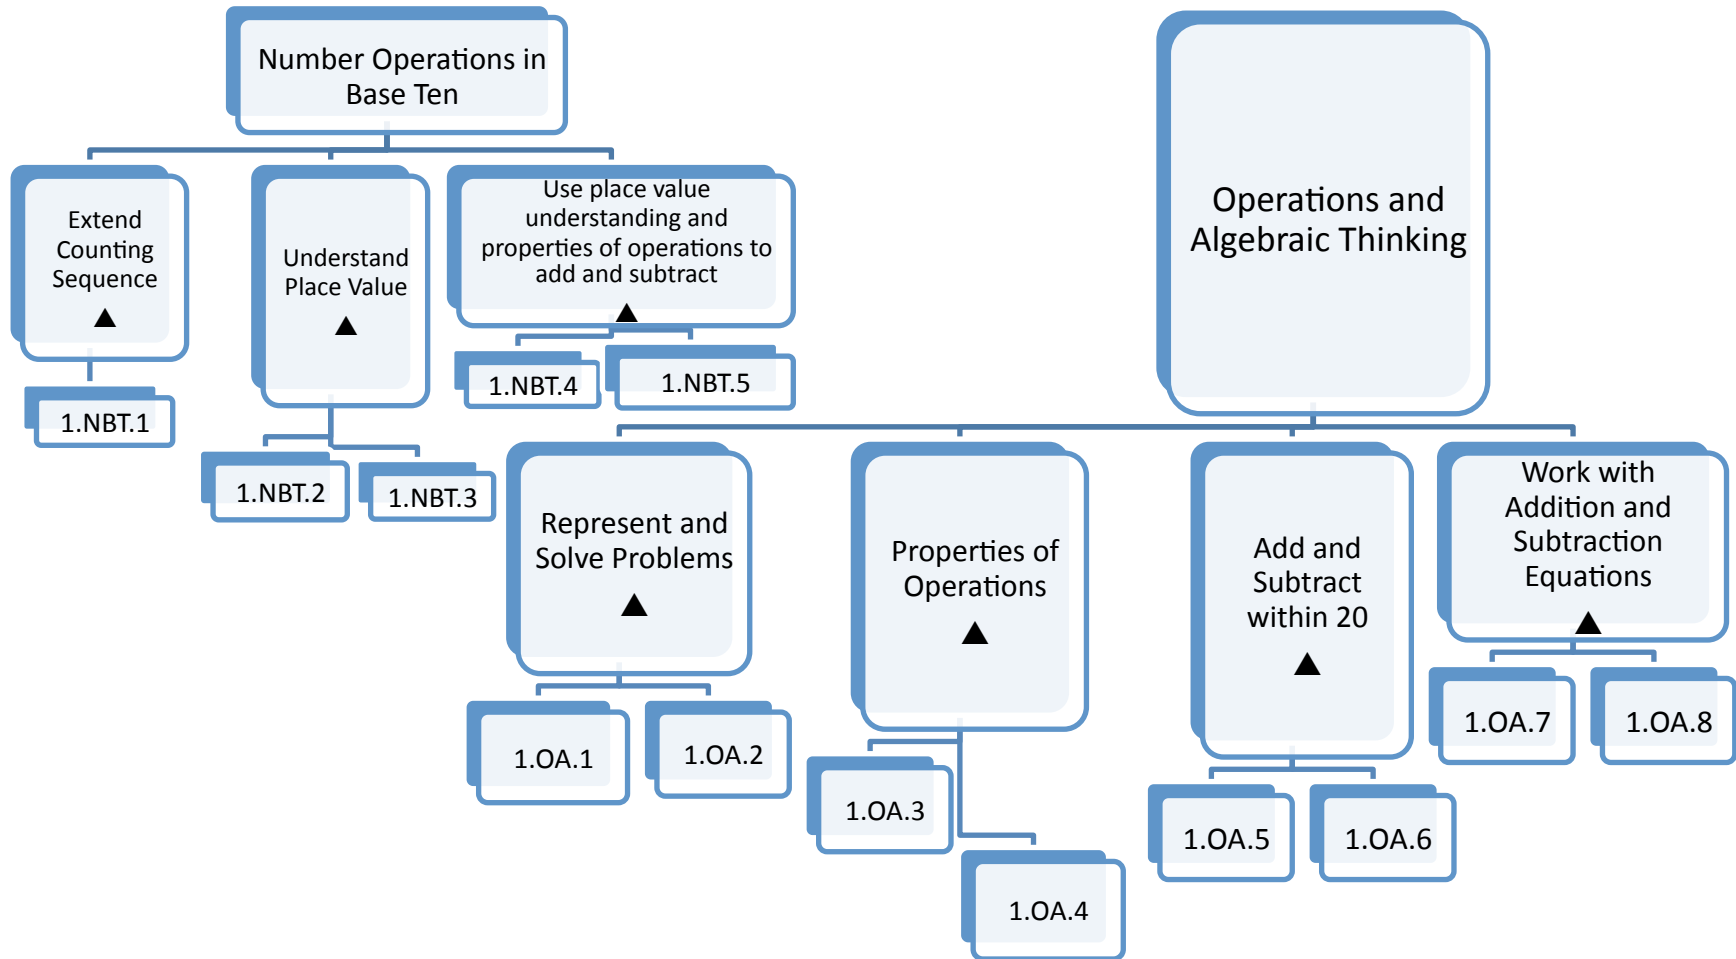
Number Operations in Base Ten

Extend Counting Sequence
▲

1.NBT.1

Understand Place Value
▲

1.NBT.2

1.NBT.3

Use place value understanding and properties of operations to add and subtract
▲

1.NBT.4

1.NBT.5

Operations and Algebraic Thinking

Represent and Solve Problems
▲

1.OA.1

1.OA.2

Properties of Operations
▲

1.OA.3

1.OA.4

Add and Subtract within 20
▲

1.OA.5

1.OA.6

Work with Addition and Subtraction Equations
▲

1.OA.7

1.OA.8